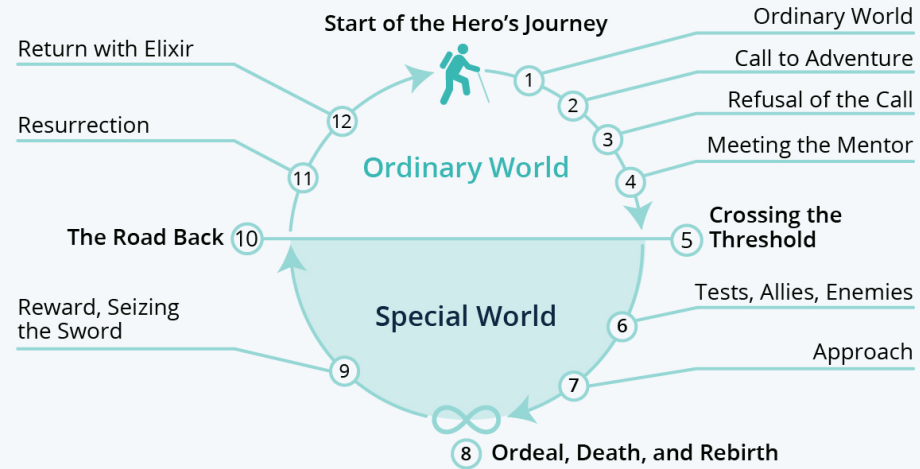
Start of the Hero's Journey

1 Ordinary World

2 Call to Adventure

3 Refusal of the Call

4 Meeting the Mentor

5 Crossing the Threshold

6 Tests, Allies, Enemies

7 Approach

8 Ordeal, Death, and Rebirth

9 Reward, Seizing the Sword

10 The Road Back

11 Resurrection

12 Return with Elixir

Ordinary World

Special World